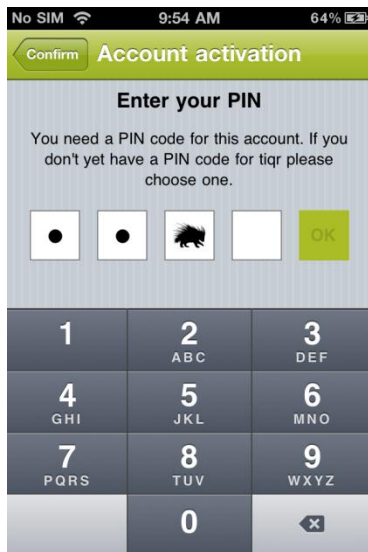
No SIM 9:54 AM 64%

Confirm Account activation

Enter your PIN

You need a PIN code for this account. If you don't yet have a PIN code for tiqr please choose one.

OK

1
2 ABC
3 DEF
4 GHI
5 JKL
6 MNO
7 PQRS
8 TUV
9 WXYZ
0